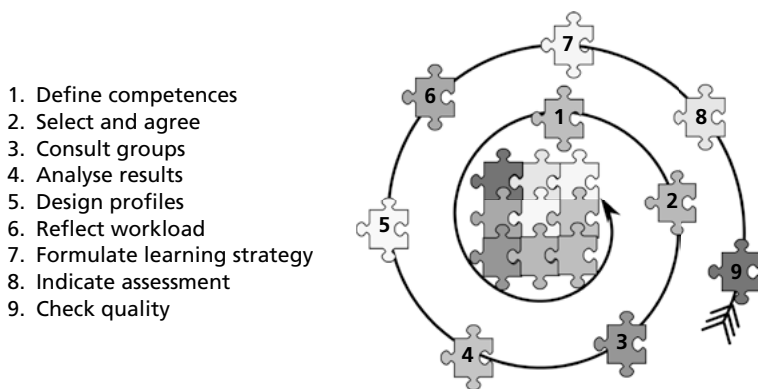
1. Define competences
2. Select and agree
3. Consult groups
4. Analyse results
5. Design profiles
6. Reflect workload
7. Formulate learning strategy
8. Indicate assessment
9. Check quality

7
6
1
8
2
5
9
4
3